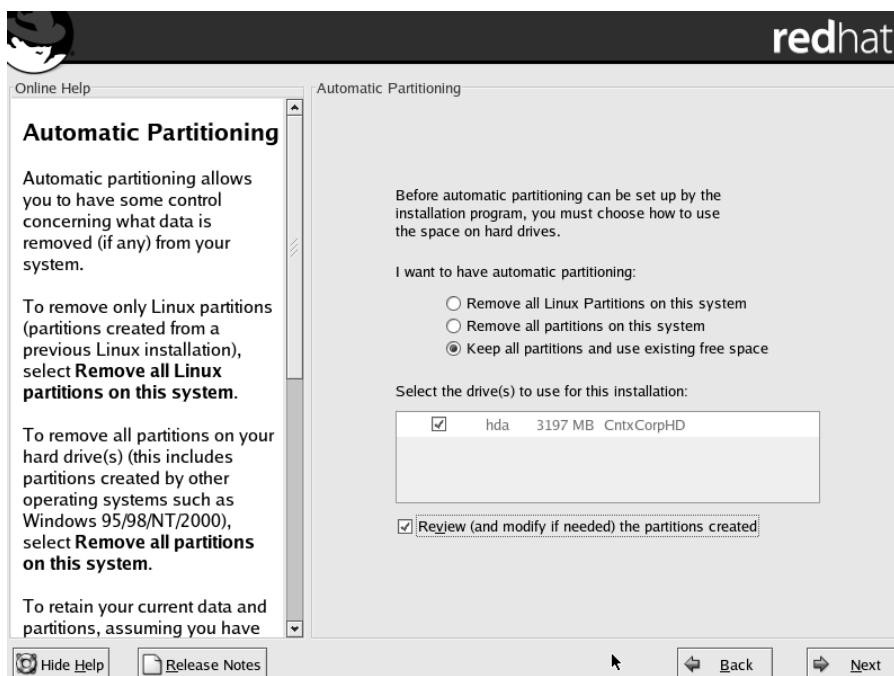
redhat

Online Help

Automatic Partitioning

Automatic partitioning allows you to have some control concerning what data is removed (if any) from your system.

To remove only Linux partitions (partitions created from a previous Linux installation), select **Remove all Linux partitions on this system**.

To remove all partitions on your hard drive(s) (this includes partitions created by other operating systems such as Windows 95/98/NT/2000), select **Remove all partitions on this system**.

To retain your current data and partitions, assuming you have

Automatic Partitioning

Before automatic partitioning can be set up by the installation program, you must choose how to use the space on hard drives.

I want to have automatic partitioning:

Remove all Linux Partitions on this system

Remove all partitions on this system

Keep all partitions and use existing free space

Select the drive(s) to use for this installation:

| | | | |
|---|---|---|---|
| ☑ | hda | 3197 MB | CntxCorpHD |

☑ Review (and modify if needed) the partitions created

Hide Help

Release Notes

Back

Next